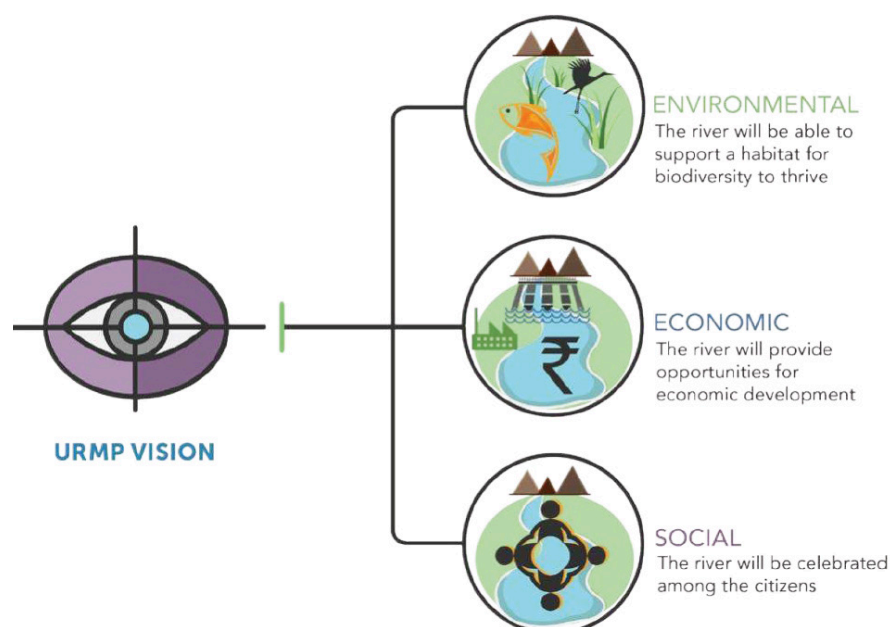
URMP VISION

ENVIRONMENTAL
The river will be able to support a habitat for biodiversity to thrive

ECONOMIC
The river will provide opportunities for economic development

SOCIAL
The river will be celebrated among the citizens